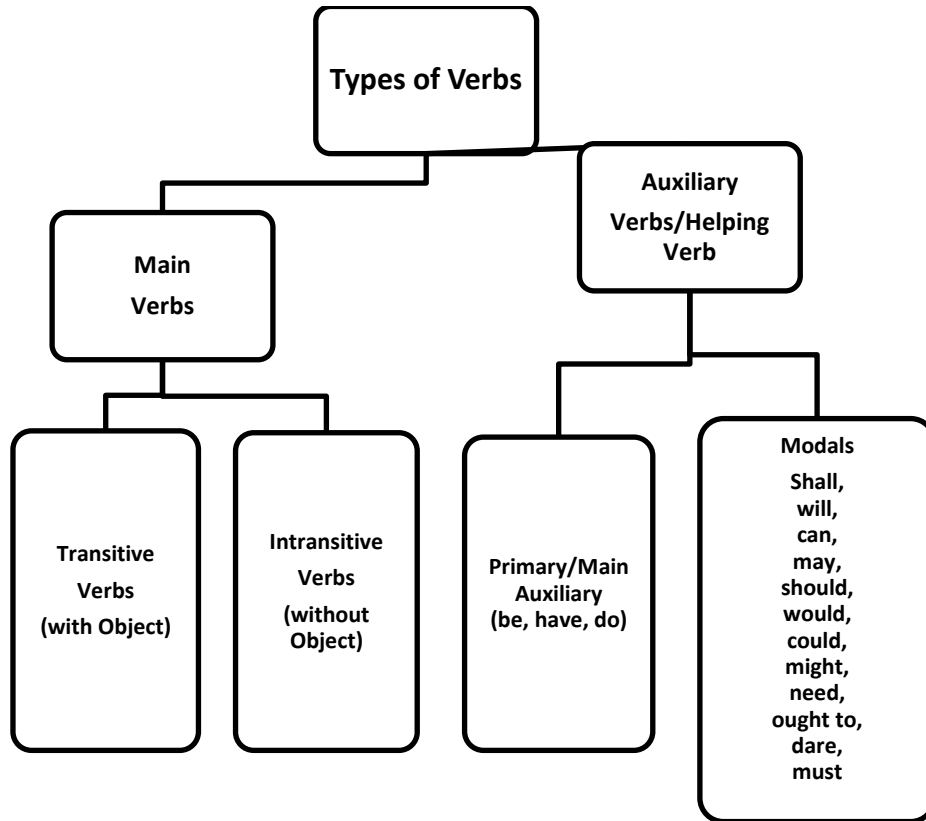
Types of Verbs

Main Verbs

Auxiliary Verbs/Helping Verb

Transitive Verbs (with Object)

Intransitive Verbs (without Object)

Primary/Main Auxiliary (be, have, do)

Modals
Shall,
will,
can,
may,
should,
would,
could,
might,
need,
ought to,
dare,
must